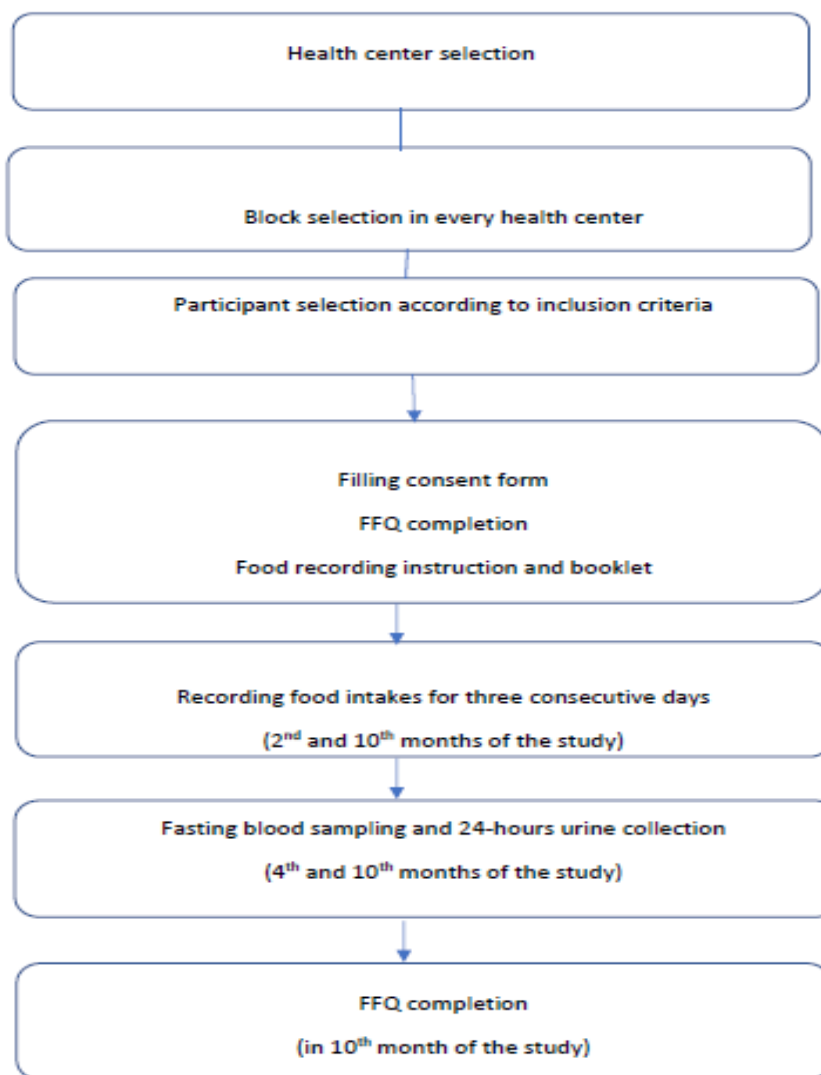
Health center selection

Block selection in every health center

Participant selection according to inclusion criteria

Filling consent form

FFQ completion

Food recording instruction and booklet

Recording food intakes for three consecutive days

($2^{nd}$ and $10^{th}$ months of the study)

Fasting blood sampling and 24-hours urine collection

($4^{th}$ and $10^{th}$ months of the study)

FFQ completion

(in $10^{th}$ month of the study)